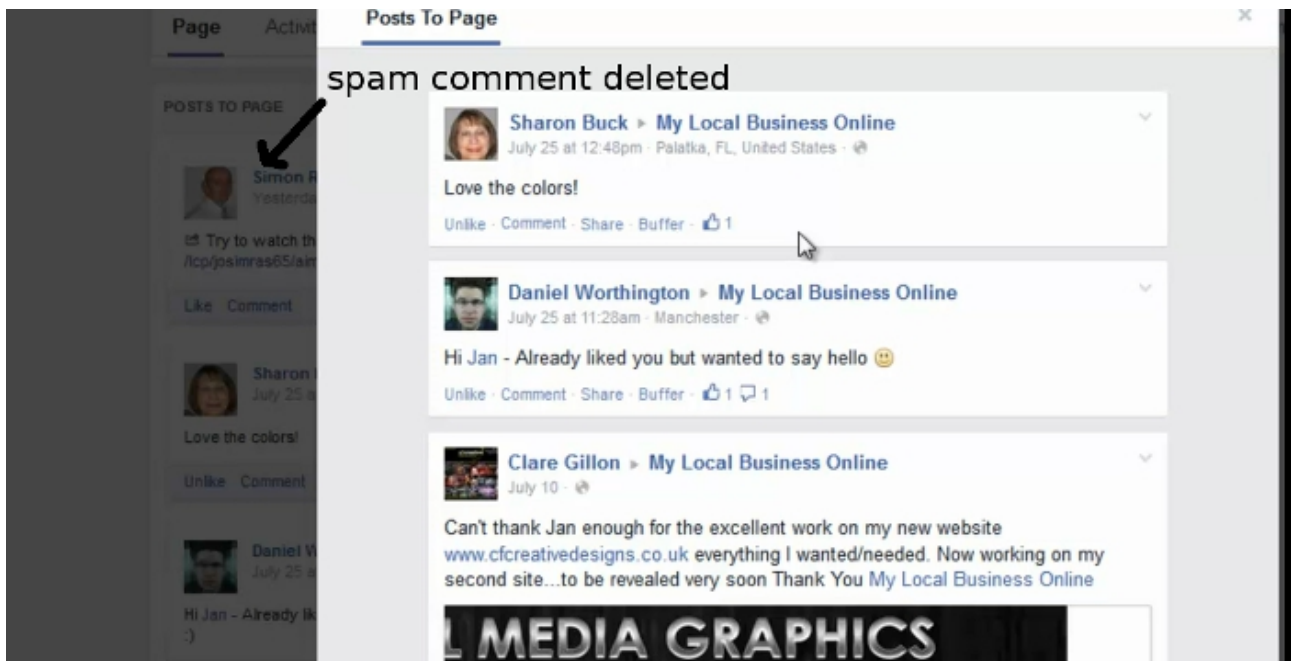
Page Activit

POSTS TO PAGE

Simon
Yesterda

Try to watch th
/lcp/josimras65/ai

Like Comment

Sharon
July 25

Love the colors!

Unlike Comment

Daniel W
July 25

Hi Jan - Already lik
:)

Posts To Page

×

spam comment deleted

Sharon Buck ▸ My Local Business Online
July 25 at 12:48pm · Palatka, FL, United States ·

Love the colors!

Unlike · Comment · Share · Buffer · 1

Daniel Worthington ▸ My Local Business Online
July 25 at 11:28am · Manchester ·

Hi Jan - Already liked you but wanted to say hello 🙂

Unlike · Comment · Share · Buffer · 1 1

Clare Gillon ▸ My Local Business Online
July 10 ·

Can't thank Jan enough for the excellent work on my new website www.cfcreativedesigns.co.uk everything I wanted/needed. Now working on my second site...to be revealed very soon Thank You My Local Business Online

L MEDIA GRAPHICS